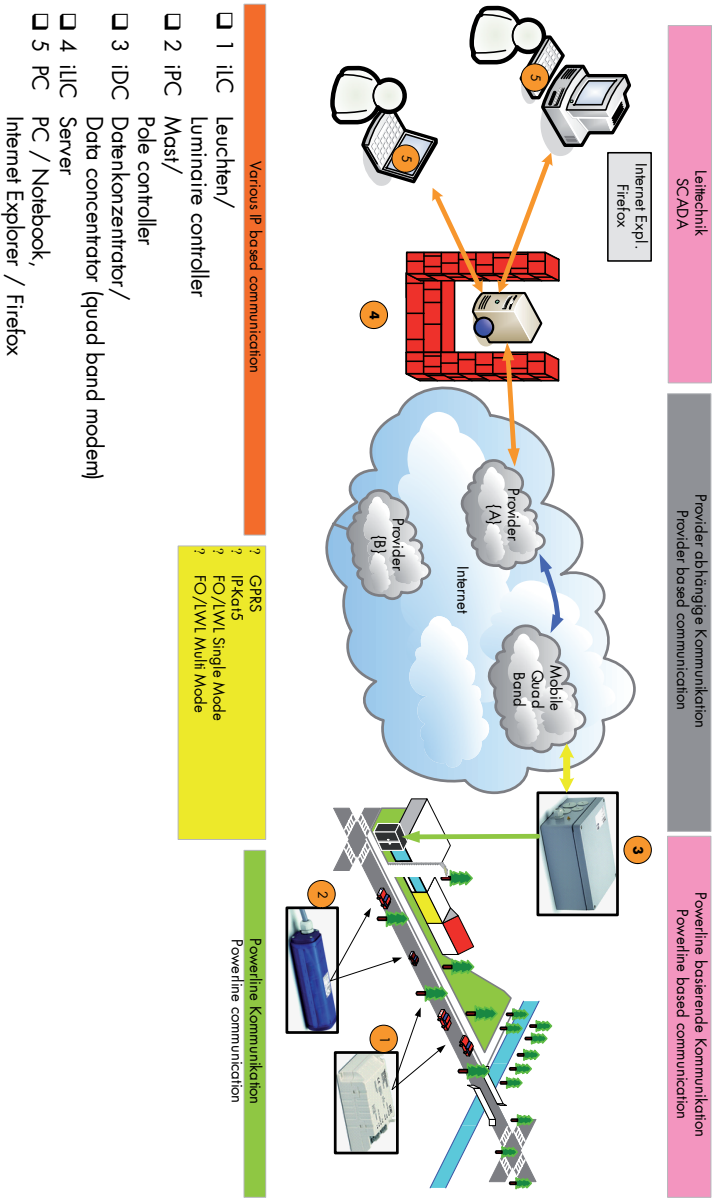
Leittechnik
SCADA

Internet Expl.
Firefox

5

5

4

Provider abhängige Kommunikation
Provider based communication

Provider
{A}

Provider
{B}

Internet

Mobile
Quad
Band

Powerline basierende Kommunikation
Powerline based communication

3

2

1

Powerline Kommunikation
Powerline communication

? GPRS
? IPKat5
? FO/LWL Single Mode
? FO/LWL Multi Mode

Various IP based communication

❑ 1 iLC Leuchten/ Luminaire controller
❑ 2 iPC Mast/ Pole controller
❑ 3 iDC Datenkonzentrator/ Data concentrator (quad band modem)
❑ 4 iLIC Server
❑ 5 PC PC / Notebook, Internet Explorer / Firefox